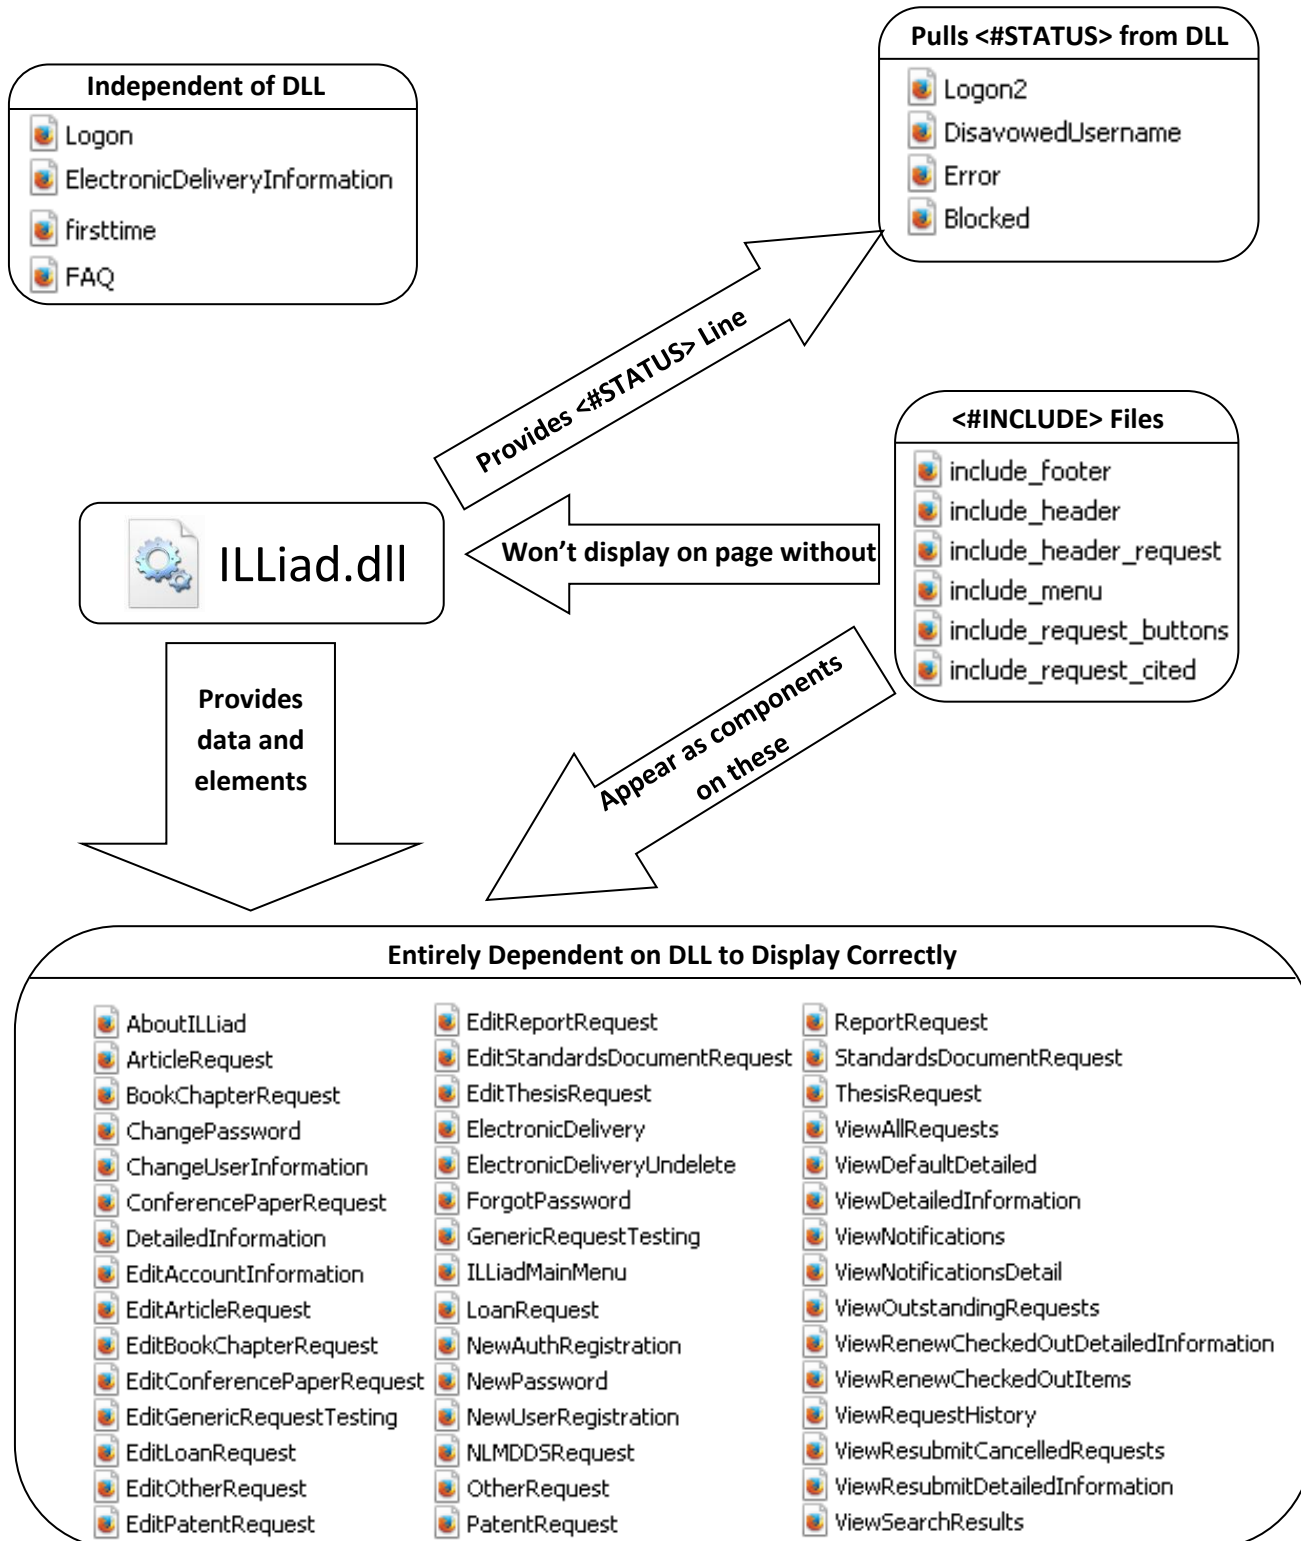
Independent of DLL
Logon
ElectronicDeliveryInformation
firsttime
FAQ

Pulls <#STATUS> from DLL
Logon2
DisavowedUsername
Error
Blocked

Provides <#STATUS> Line

<#INCLUDE> Files
include_footer
include_header
include_header_request
include_menu
include_request_buttons
include_request_cited

ILLiad.dll

Won't display on page without

Provides data and elements

Appear as components on these

Entirely Dependent on DLL to Display Correctly

AboutILLiad
ArticleRequest
BookChapterRequest
ChangePassword
ChangeUserInformation
ConferencePaperRequest
DetailedInformation
EditAccountInformation
EditArticleRequest
EditBookChapterRequest
EditConferencePaperRequest
EditGenericRequestTesting
EditLoanRequest
EditOtherRequest
EditPatentRequest

EditReportRequest
EditStandardsDocumentRequest
EditThesisRequest
ElectronicDelivery
ElectronicDeliveryUndelete
ForgotPassword
GenericRequestTesting
ILLiadMainMenu
LoanRequest
NewAuthRegistration
NewPassword
NewUserRegistration
NLMDDSRequest
OtherRequest
PatentRequest

ReportRequest
StandardsDocumentRequest
ThesisRequest
ViewAllRequests
ViewDefaultDetailed
ViewDetailedInformation
ViewNotifications
ViewNotificationsDetail
ViewOutstandingRequests
ViewRenewCheckedOutDetailedInformation
ViewRenewCheckedOutItems
ViewRequestHistory
ViewResubmitCancelledRequests
ViewResubmitDetailedInformation
ViewSearchResults